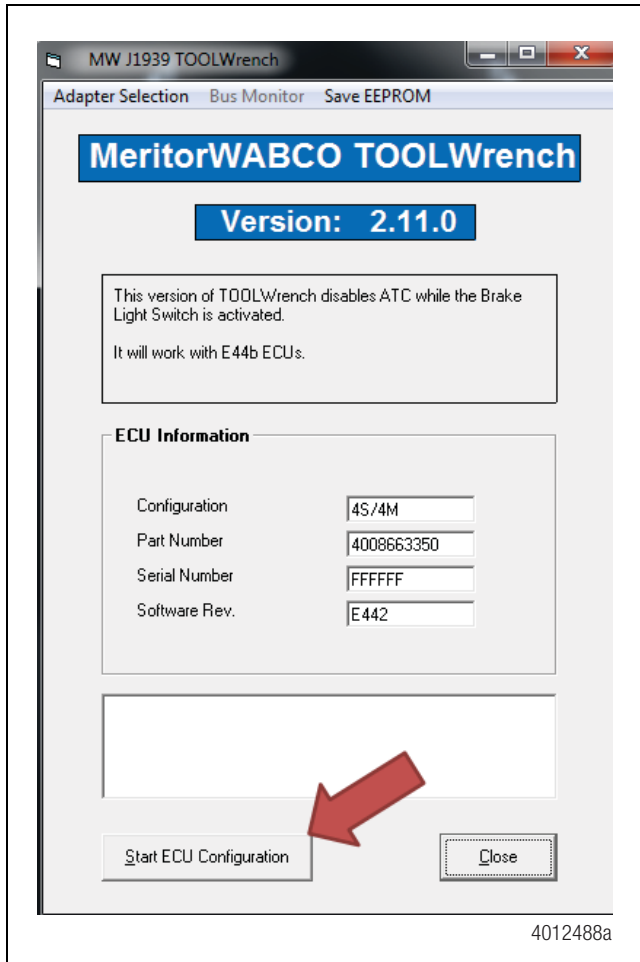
MW J1939 TOOLWrench

Adapter Selection Bus Monitor Save EEPROM

MeritorWABCO TOOLWrench

Version: 2.11.0

This version of TOOLWrench disables ATC while the Brake Light Switch is activated.

It will work with E44b ECUs.

ECU Information

| | |
|---|---|
| Configuration | 4S/4M |
| Part Number | 4008663350 |
| Serial Number | FFFFFF |
| Software Rev. | E442 |

Start ECU Configuration

Close

4012488a